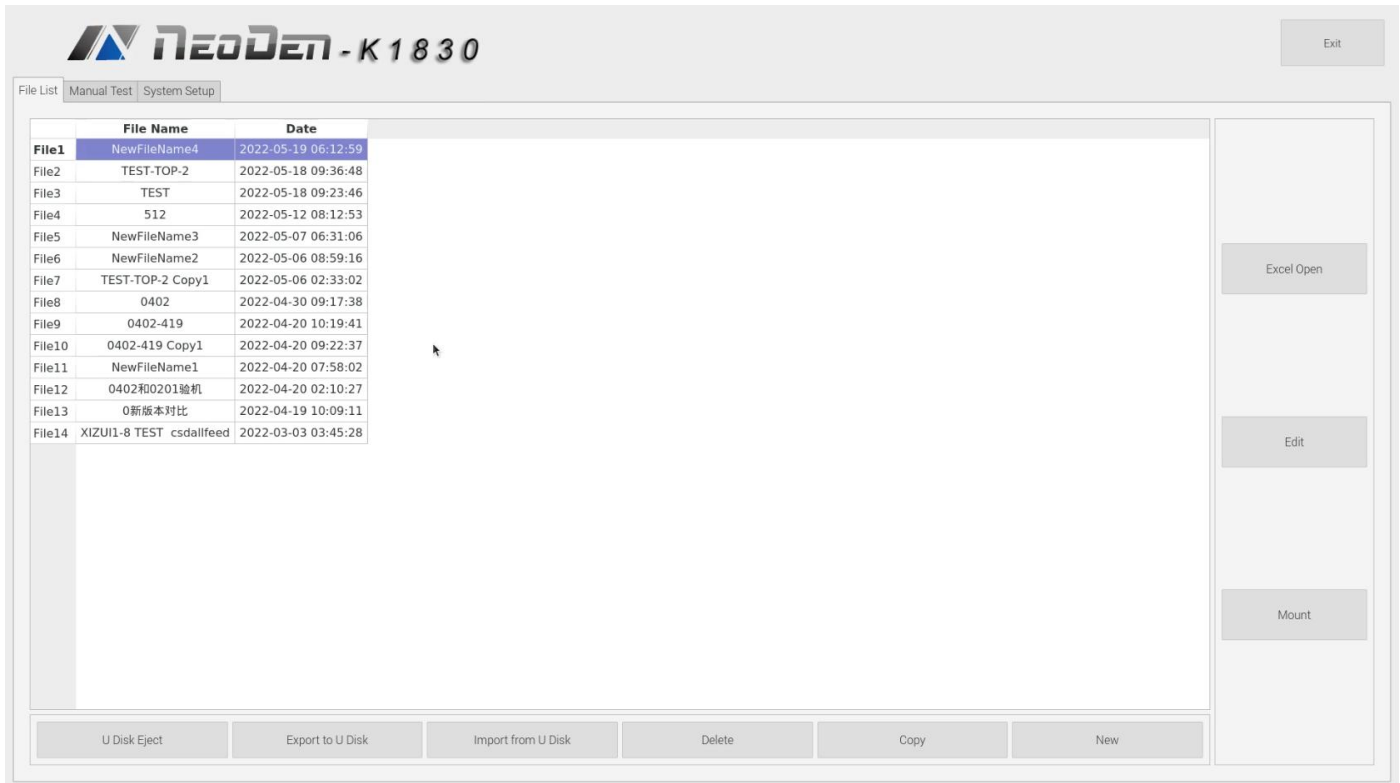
NeoDen - K1830

Exit

File List | Manual Test | System Setup

| | File Name | Date |
|---|---|---|
| File1 | NewFileName4 | 2022-05-19 06:12:59 |
| File2 | TEST-TOP-2 | 2022-05-18 09:36:48 |
| File3 | TEST | 2022-05-18 09:23:46 |
| File4 | 512 | 2022-05-12 08:12:53 |
| File5 | NewFileName3 | 2022-05-07 06:31:06 |
| File6 | NewFileName2 | 2022-05-06 08:59:16 |
| File7 | TEST-TOP-2 Copy1 | 2022-05-06 02:33:02 |
| File8 | 0402 | 2022-04-30 09:17:38 |
| File9 | 0402-419 | 2022-04-20 10:19:41 |
| File10 | 0402-419 Copy1 | 2022-04-20 09:22:37 |
| File11 | NewFileName1 | 2022-04-20 07:58:02 |
| File12 | 0402和0201验机 | 2022-04-20 02:10:27 |
| File13 | 0新版本对比 | 2022-04-19 10:09:11 |
| File14 | XIZUI1-8 TEST csdallfeed | 2022-03-03 03:45:28 |

Excel Open

Edit

Mount

U Disk Eject | Export to U Disk | Import from U Disk | Delete | Copy | New